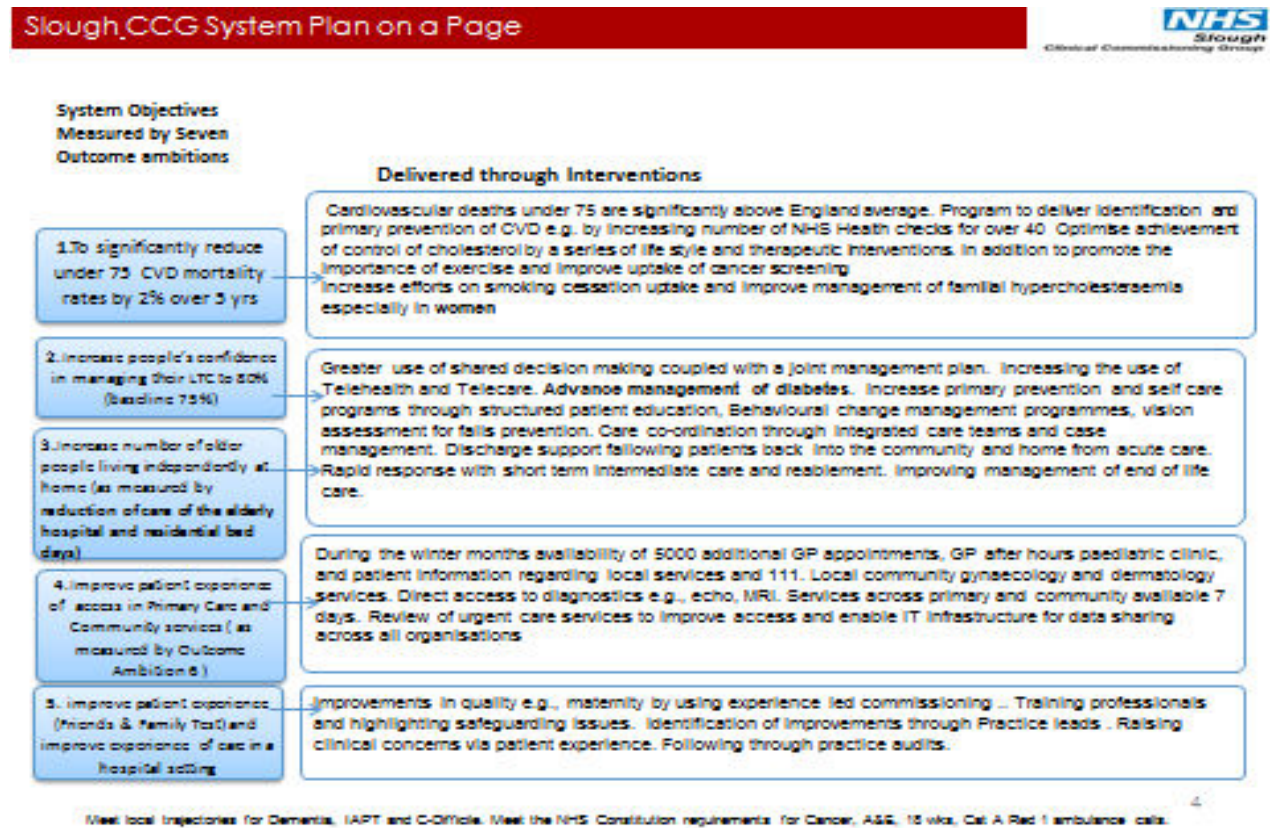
Slough CCG System Plan on a Page

NHS
Slough
Clinical Commissioning Group

System Objectives Measured by Seven Outcome ambitions

Delivered through Interventions

1.To significantly reduce under 75 CVD mortality rates by 2% over 5 yrs

Cardiovascular deaths under 75 are significantly above England average. Program to deliver identification and primary prevention of CVD e.g. by increasing number of NHS Health checks for over 40 Optimise achievement of control of cholesterol by a series of life style and therapeutic interventions. In addition to promote the importance of exercise and improve uptake of cancer screening
Increase efforts on smoking cessation uptake and improve management of familial hypercholesteraemia especially in women

2.Increase people's confidence in managing their LTC to 80% (baseline 75%)

3.Increase number of older people living independently at home (as measured by reduction of care of the elderly hospital and residential bed days)

Greater use of shared decision making coupled with a joint management plan. Increasing the use of Telehealth and Telecare. Advance management of diabetes. Increase primary prevention and self care programs through structured patient education, Behavioural change management programmes, vision assessment for falls prevention. Care co-ordination through integrated care teams and case management. Discharge support fallowing patients back into the community and home from acute care. Rapid response with short term intermediate care and reablement. Improving management of end of life care.

4.Improve patient experience of access in Primary Care and Community services ( as measured by Outcome Ambition 6 )

During the winter months availability of 5000 additional GP appointments, GP after hours paediatric clinic, and patient information regarding local services and 111. Local community gynaecology and dermatology services. Direct access to diagnostics e.g., echo, MRI. Services across primary and community available 7 days. Review of urgent care services to improve access and enable IT infrastructure for data sharing across all organisations

5. Improve patient experience (Friends & Family Test) and improve experience of care in a hospital setting

Improvements in quality e.g., maternity by using experience led commissioning .. Training professionals and highlighting safeguarding issues. Identification of improvements through Practice leads . Raising clinical concerns via patient experience. Following through practice audits.

4

Meet local trajectories for Dementia, IAPT and C-Difficile. Meet the NHS Constitution requirements for Cancer, A&E, 18 wks, Cat A Red 1 ambulance calls.